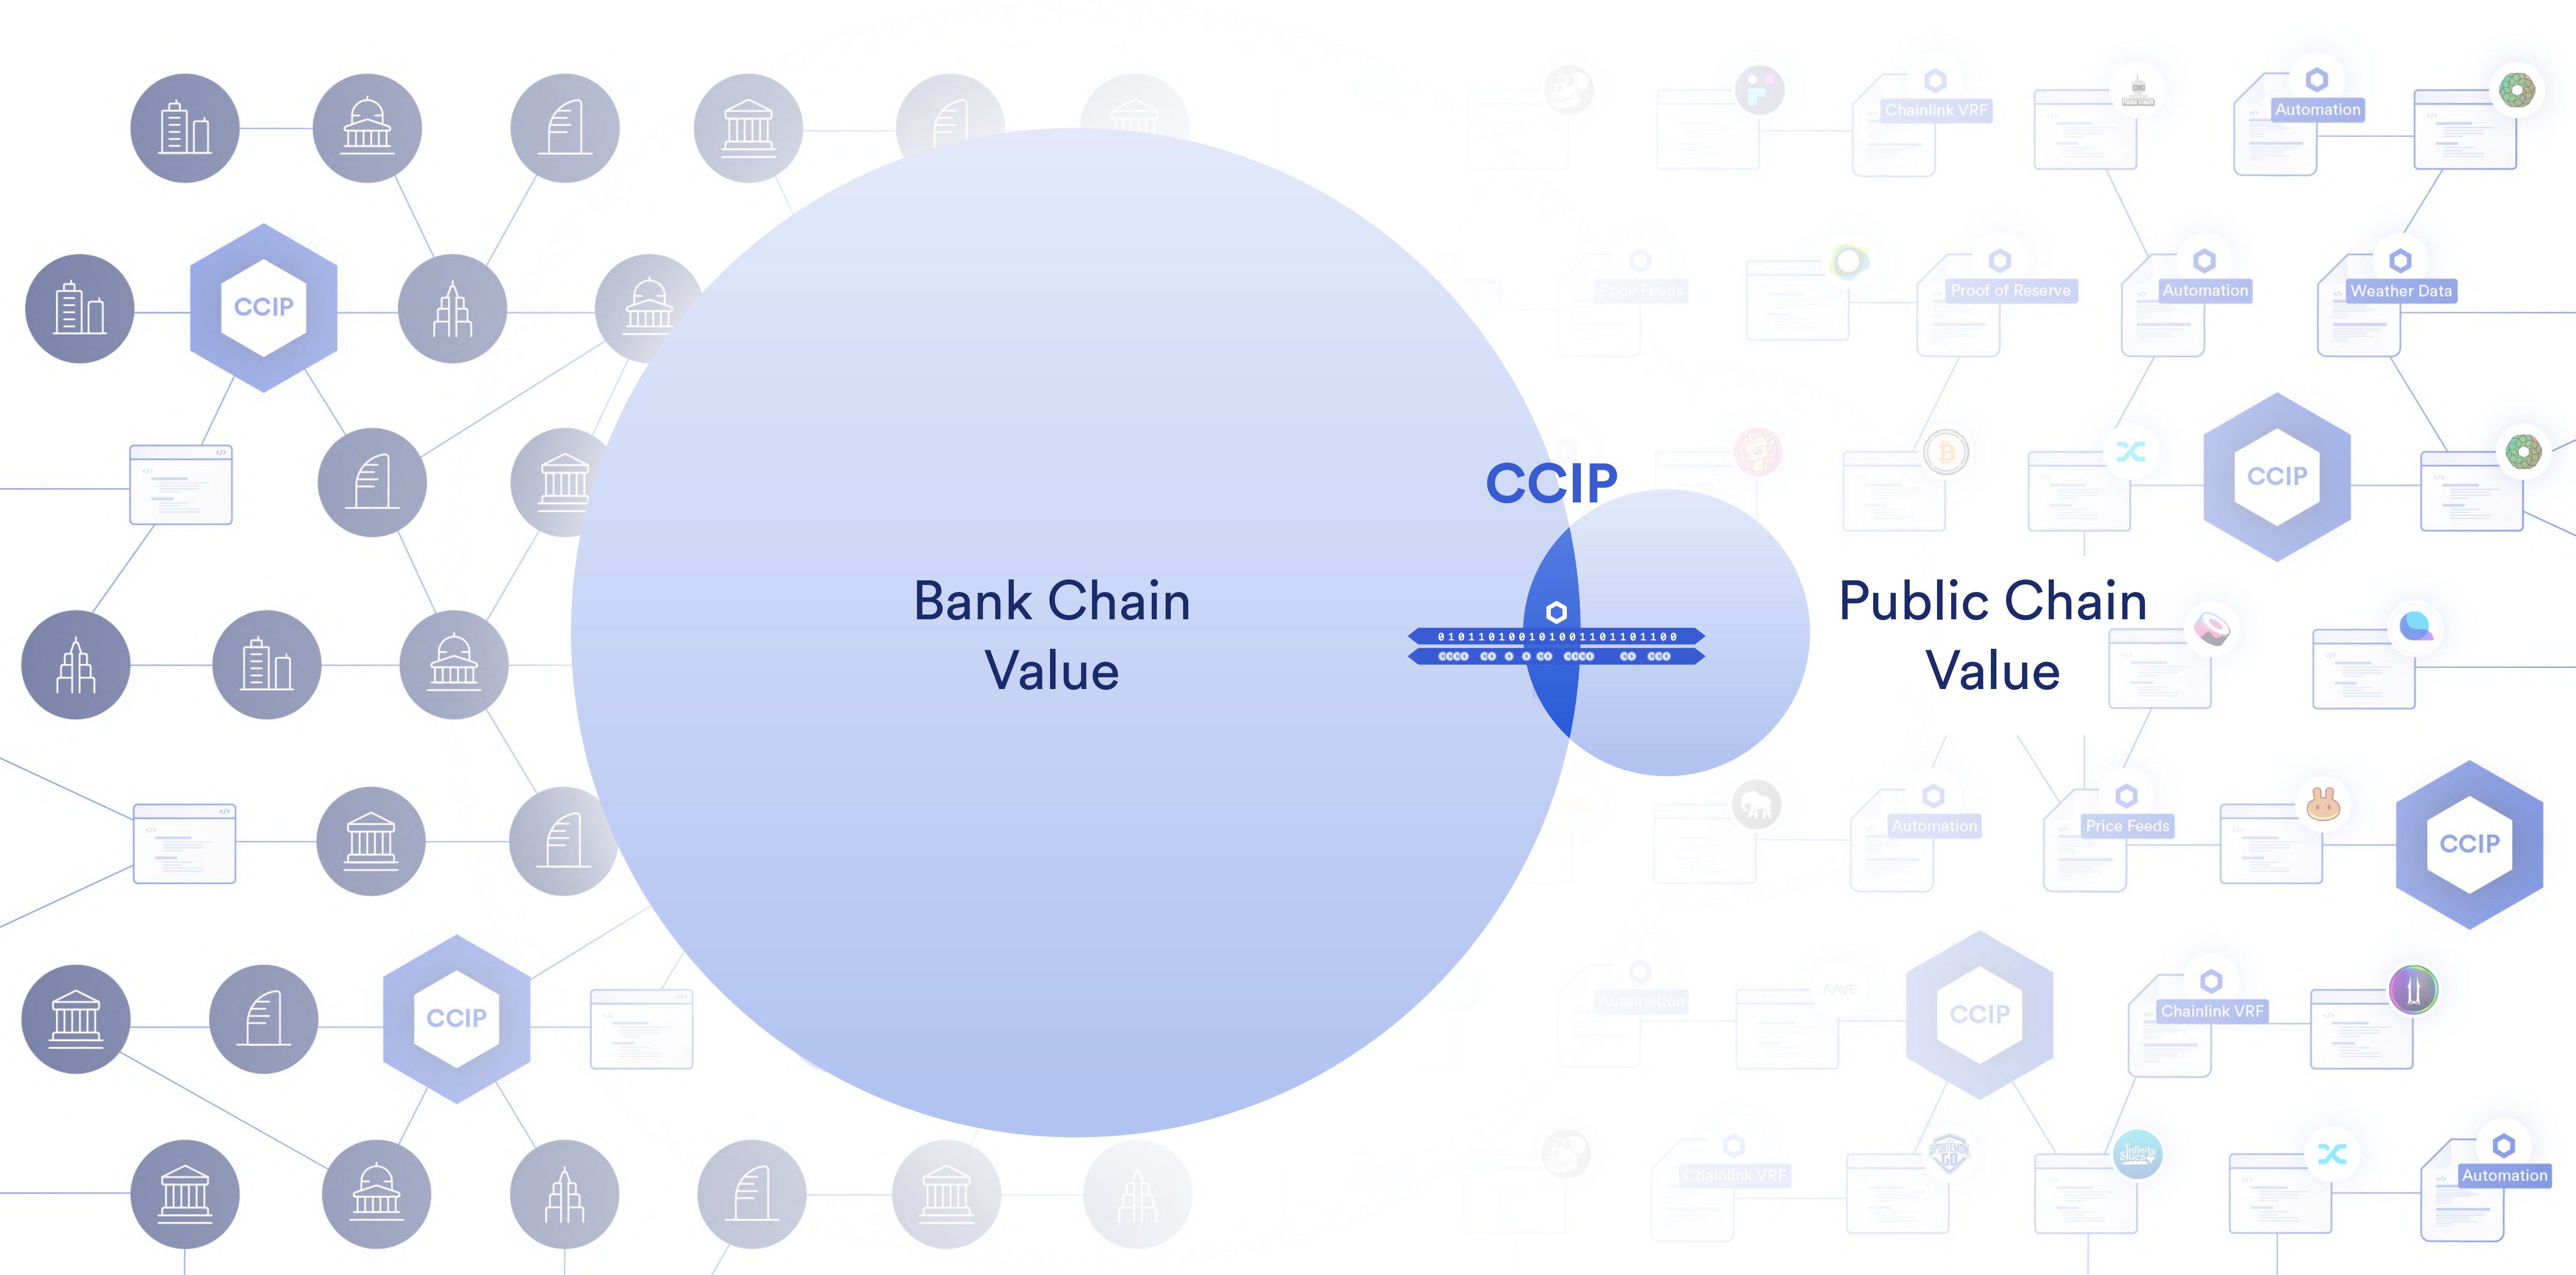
CCIP

Chainlink VRF

Automation

Price Feeds

Proof of Reserve

Automation

Weather Data

CCIP

CCIP

Bank Chain Value

Public Chain Value

0101101001010011101101100

Automation

Price Feeds

CCIP

CCIP

Automation

AAVE

CCIP

Chainlink VRF

Chainlink VRF

Automation